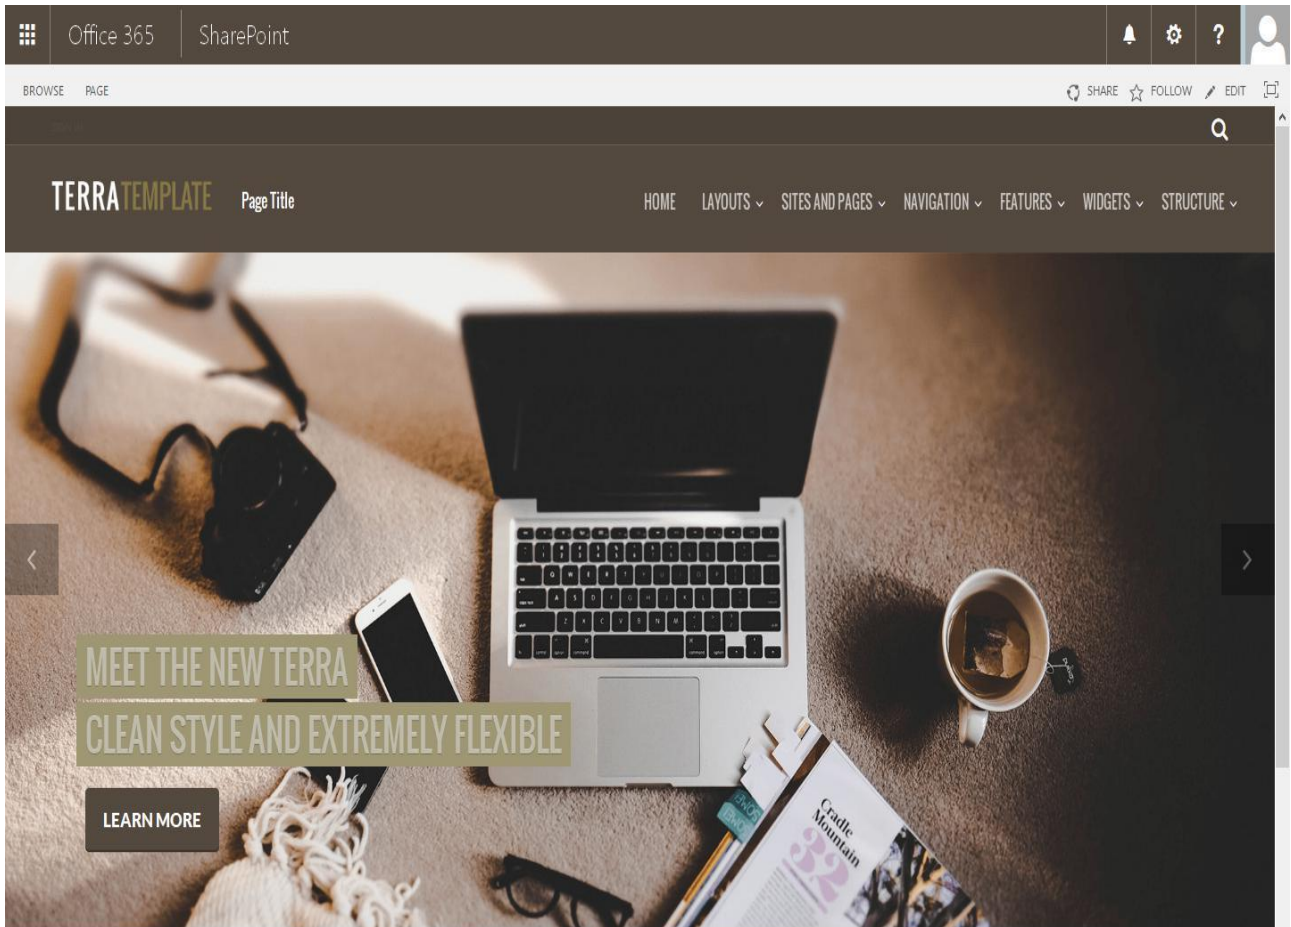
Office 365 SharePoint

?

BROWSE PAGE

SHARE FOLLOW EDIT

TERRATEMPLATE Page Title

HOME LAYOUTS SITES AND PAGES NAVIGATION FEATURES WIDGETS STRUCTURE

MEET THE NEW TERRA

CLEAN STYLE AND EXTREMELY FLEXIBLE

LEARN MORE

Cradle Mountain

32